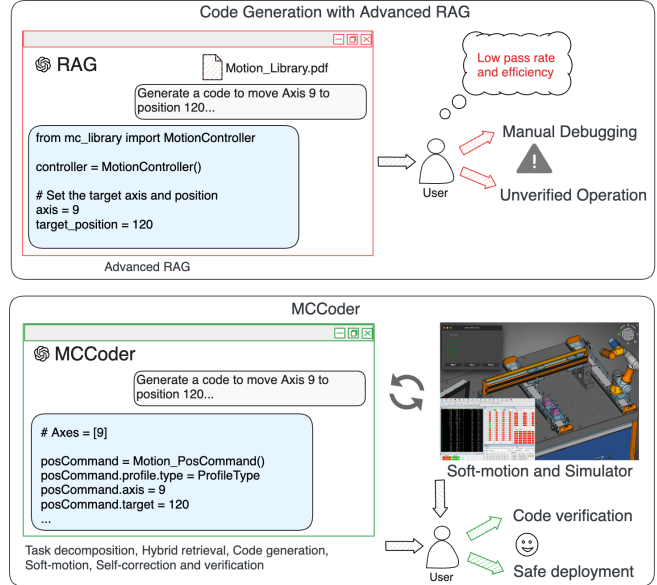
Code Generation with Advanced RAG

RAG

Motion_Library.pdf

Generate a code to move Axis 9 to position 120...

from mc_library import MotionController

controller = MotionController()

# Set the target axis and position
axis = 9
target_position = 120

Advanced RAG

Low pass rate and efficiency

User

Manual Debugging

Unverified Operation

MCCoder

MCCoder

Generate a code to move Axis 9 to position 120...

# Axes = [9]

posCommand = Motion_PosCommand()
posCommand.profile.type = ProfileType
posCommand.axis = 9
posCommand.target = 120
...

Task decomposition, Hybrid retrieval, Code generation, Soft-motion, Self-correction and verification

Soft-motion and Simulator

User

Code verification

Safe deployment